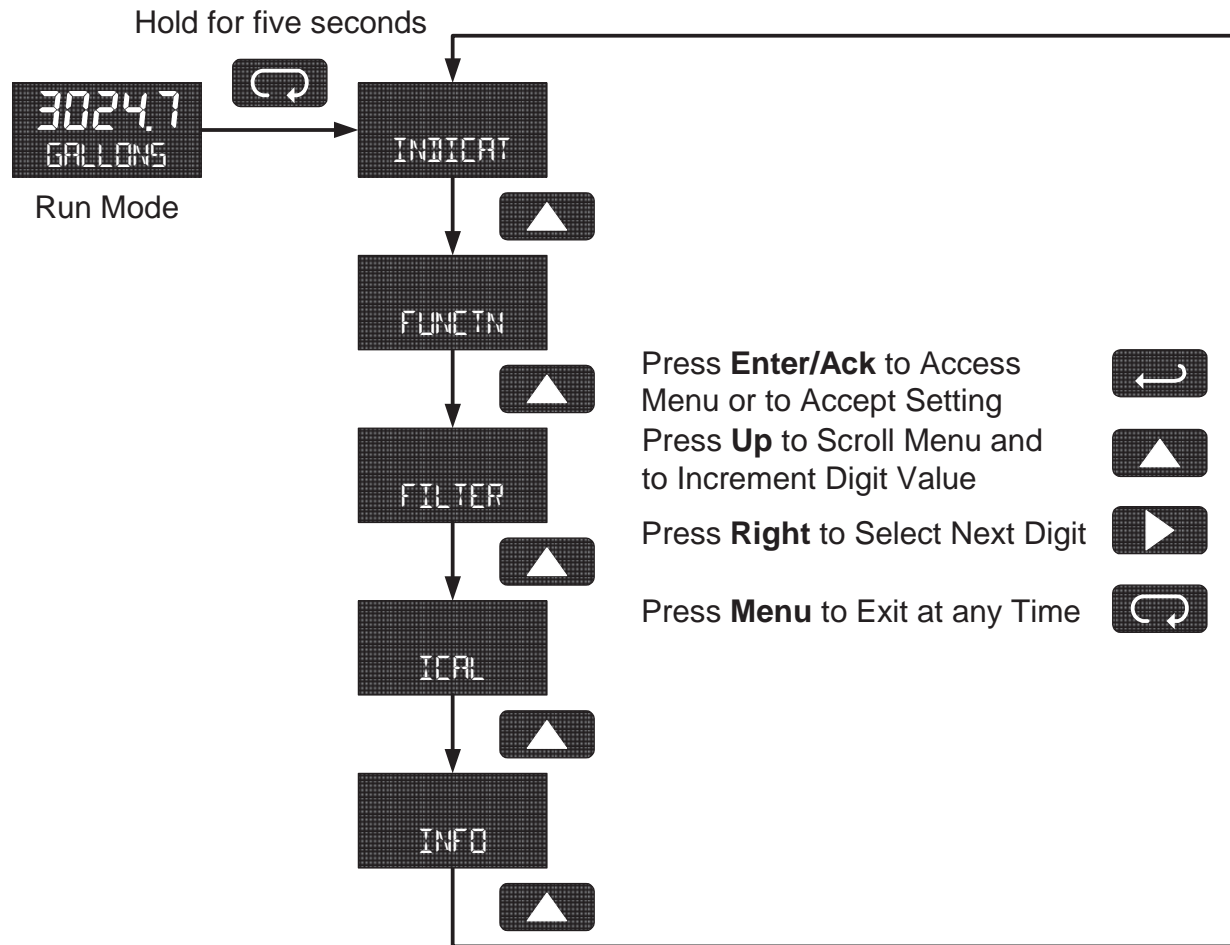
Hold for five seconds

3024.7
GALLONS

Run Mode

INDICAT

FUNCTN

FILTER

ICAL

INFO

Press **Enter/Ack** to Access Menu or to Accept Setting

Press **Up** to Scroll Menu and to Increment Digit Value

Press **Right** to Select Next Digit

Press **Menu** to Exit at any Time